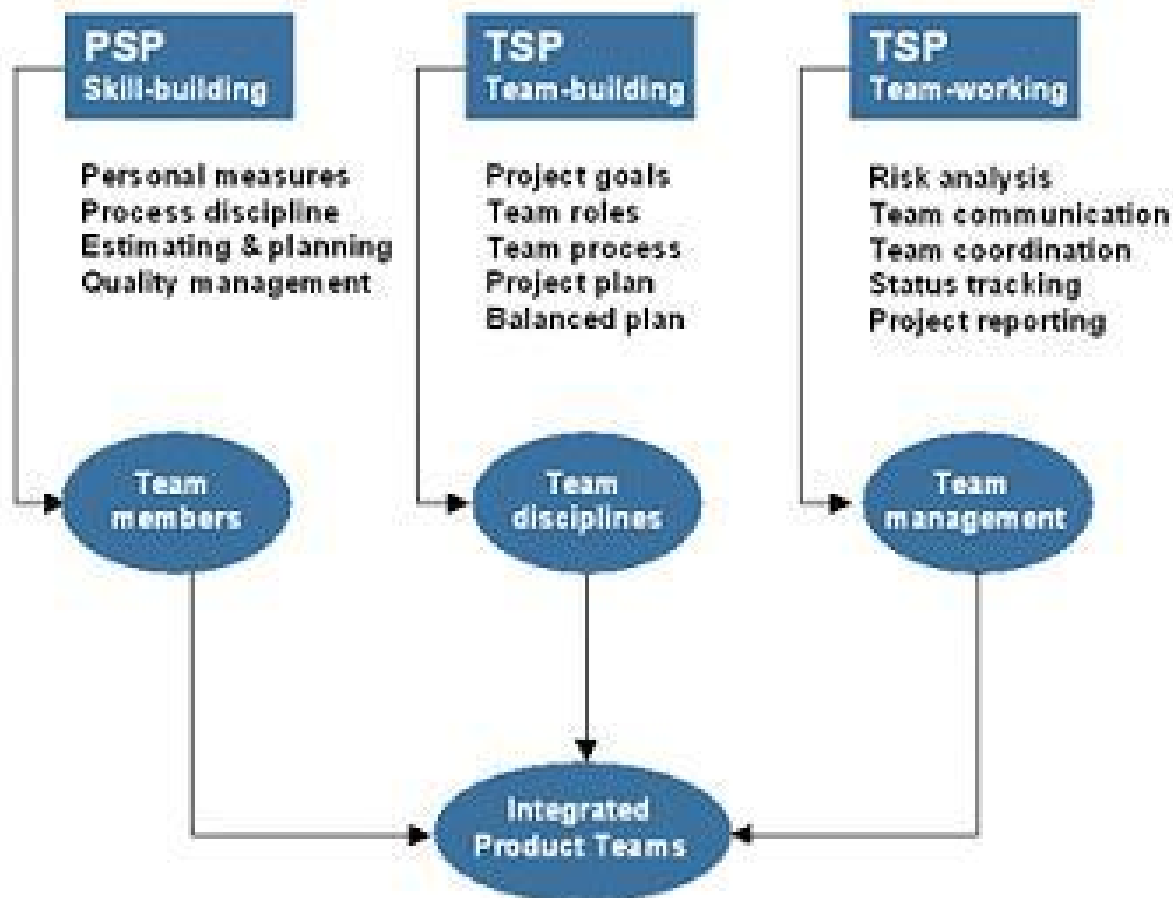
PSP
Skill-building

Personal measures
Process discipline
Estimating & planning
Quality management

TSP
Team-building

Project goals
Team roles
Team process
Project plan
Balanced plan

TSP
Team-working

Risk analysis
Team communication
Team coordination
Status tracking
Project reporting

Team members

Team disciplines

Team management

Integrated Product Teams